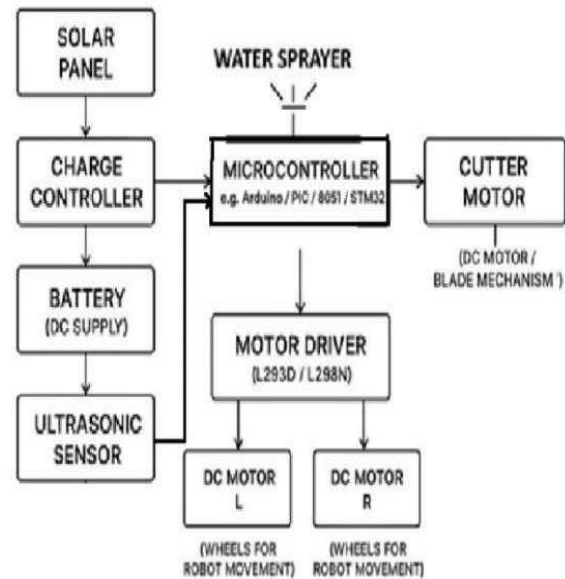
SOLAR PANEL

WATER SPRAYER

CHARGE CONTROLLER

MICROCONTROLLER
e.g. Arduino / PIC / 8051 / STM32

CUTTER MOTOR

(DC MOTOR / BLADE MECHANISM ')

BATTERY
(DC SUPPLY)

MOTOR DRIVER
(L293D / L298N)

ULTRASONIC SENSOR

DC MOTOR
L

DC MOTOR
R

(WHEELS FOR ROBOT MOVEMENT)

(WHEELS FOR ROBOT MOVEMENT)